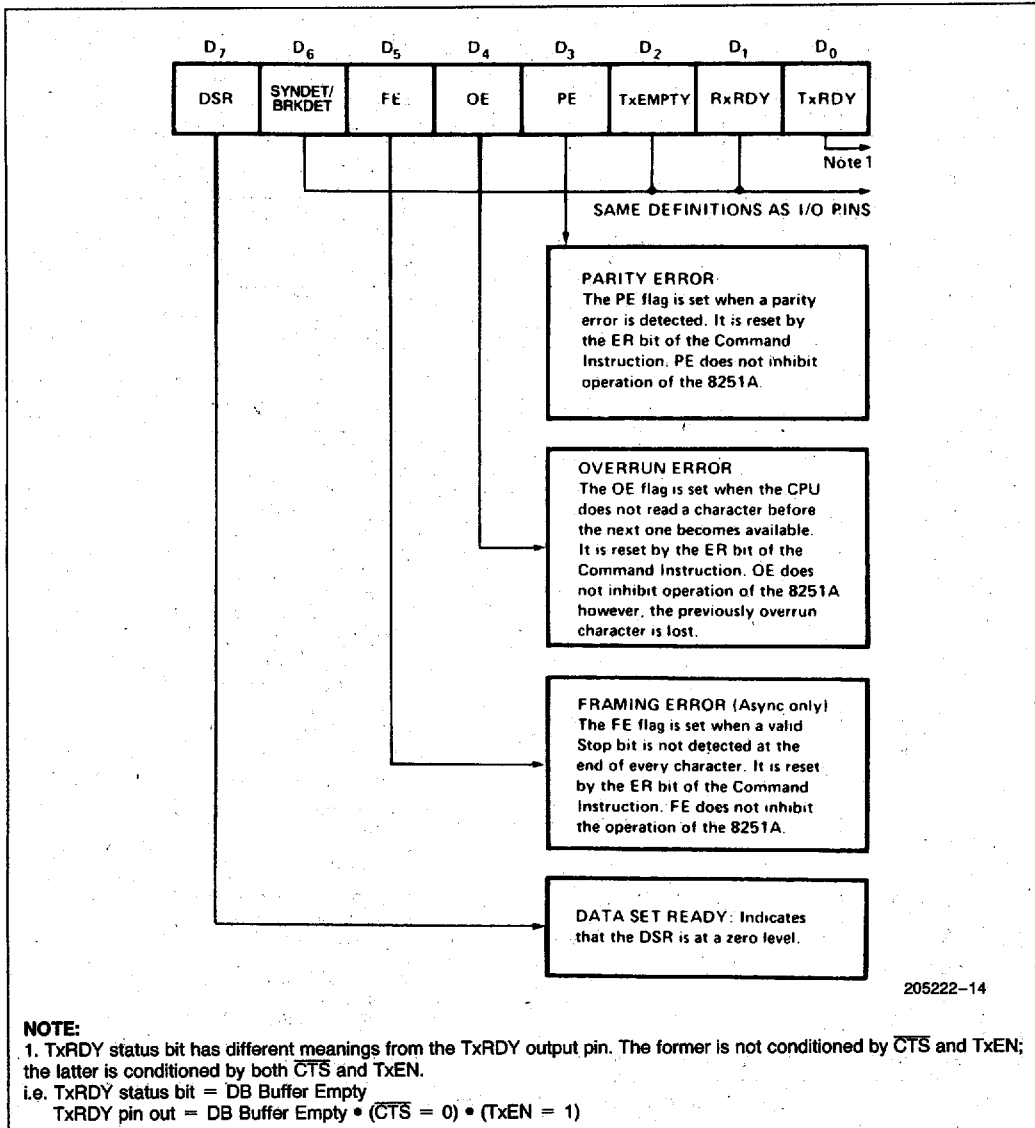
$D_7$ $D_6$ $D_5$ $D_4$ $D_3$ $D_2$ $D_1$ $D_0$

| DSR | SYNDET/ BRKDET | FE | OE | PE | TxEMPTY | RxRDY | TxRDY |
|---|---|---|---|---|---|---|---|

Note 1

SAME DEFINITIONS AS I/O PINS

PARITY ERROR
The PE flag is set when a parity error is detected. It is reset by the ER bit of the Command Instruction. PE does not inhibit operation of the 8251A.

OVERRUN ERROR
The OE flag is set when the CPU does not read a character before the next one becomes available. It is reset by the ER bit of the Command Instruction. OE does not inhibit operation of the 8251A however, the previously overrun character is lost.

FRAMING ERROR (Async only)
The FE flag is set when a valid Stop bit is not detected at the end of every character. It is reset by the ER bit of the Command Instruction. FE does not inhibit the operation of the 8251A.

DATA SET READY: Indicates that the DSR is at a zero level.

205222–14

NOTE:
1. TxRDY status bit has different meanings from the TxRDY output pin. The former is not conditioned by $\overline{CTS}$ and TxEN; the latter is conditioned by both $\overline{CTS}$ and TxEN.
i.e. TxRDY status bit = DB Buffer Empty
TxRDY pin out = DB Buffer Empty • ($\overline{CTS}$ = 0) • (TxEN = 1)